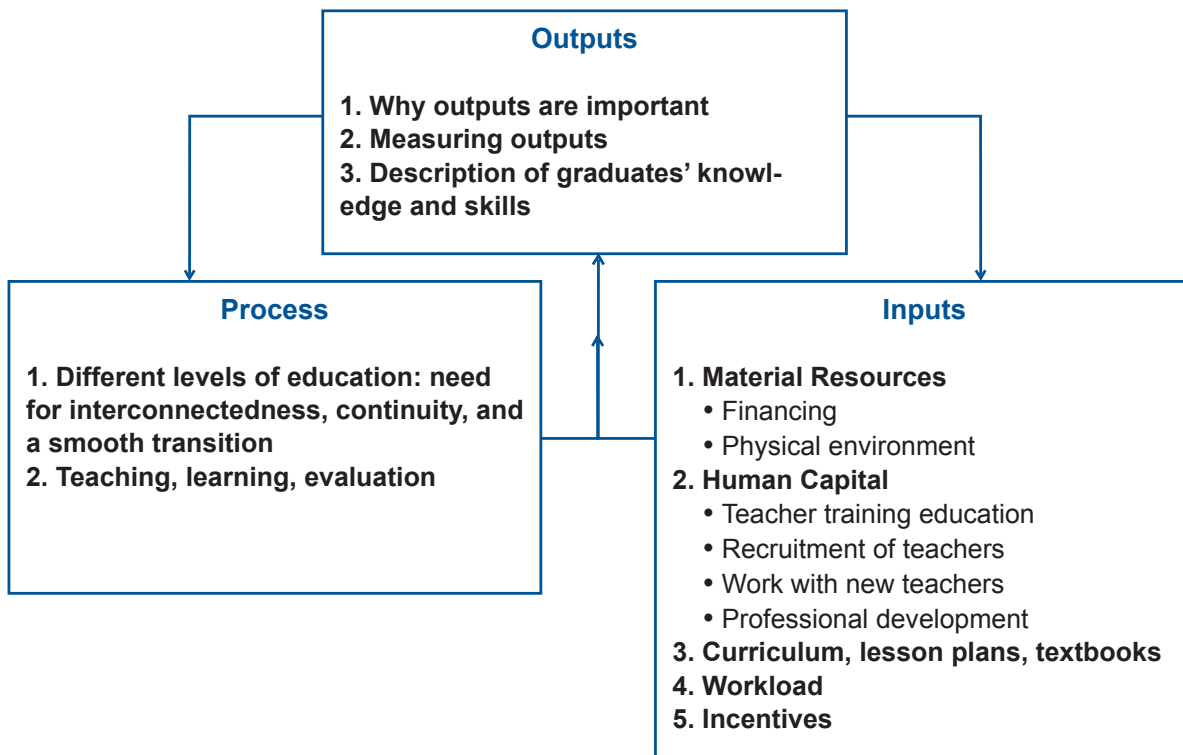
Outputs

1. Why outputs are important
2. Measuring outputs
3. Description of graduates' knowledge and skills

Process

1. Different levels of education: need for interconnectedness, continuity, and a smooth transition
2. Teaching, learning, evaluation

Inputs

1. Material Resources
• Financing
• Physical environment
2. Human Capital
• Teacher training education
• Recruitment of teachers
• Work with new teachers
• Professional development
3. Curriculum, lesson plans, textbooks
4. Workload
5. Incentives